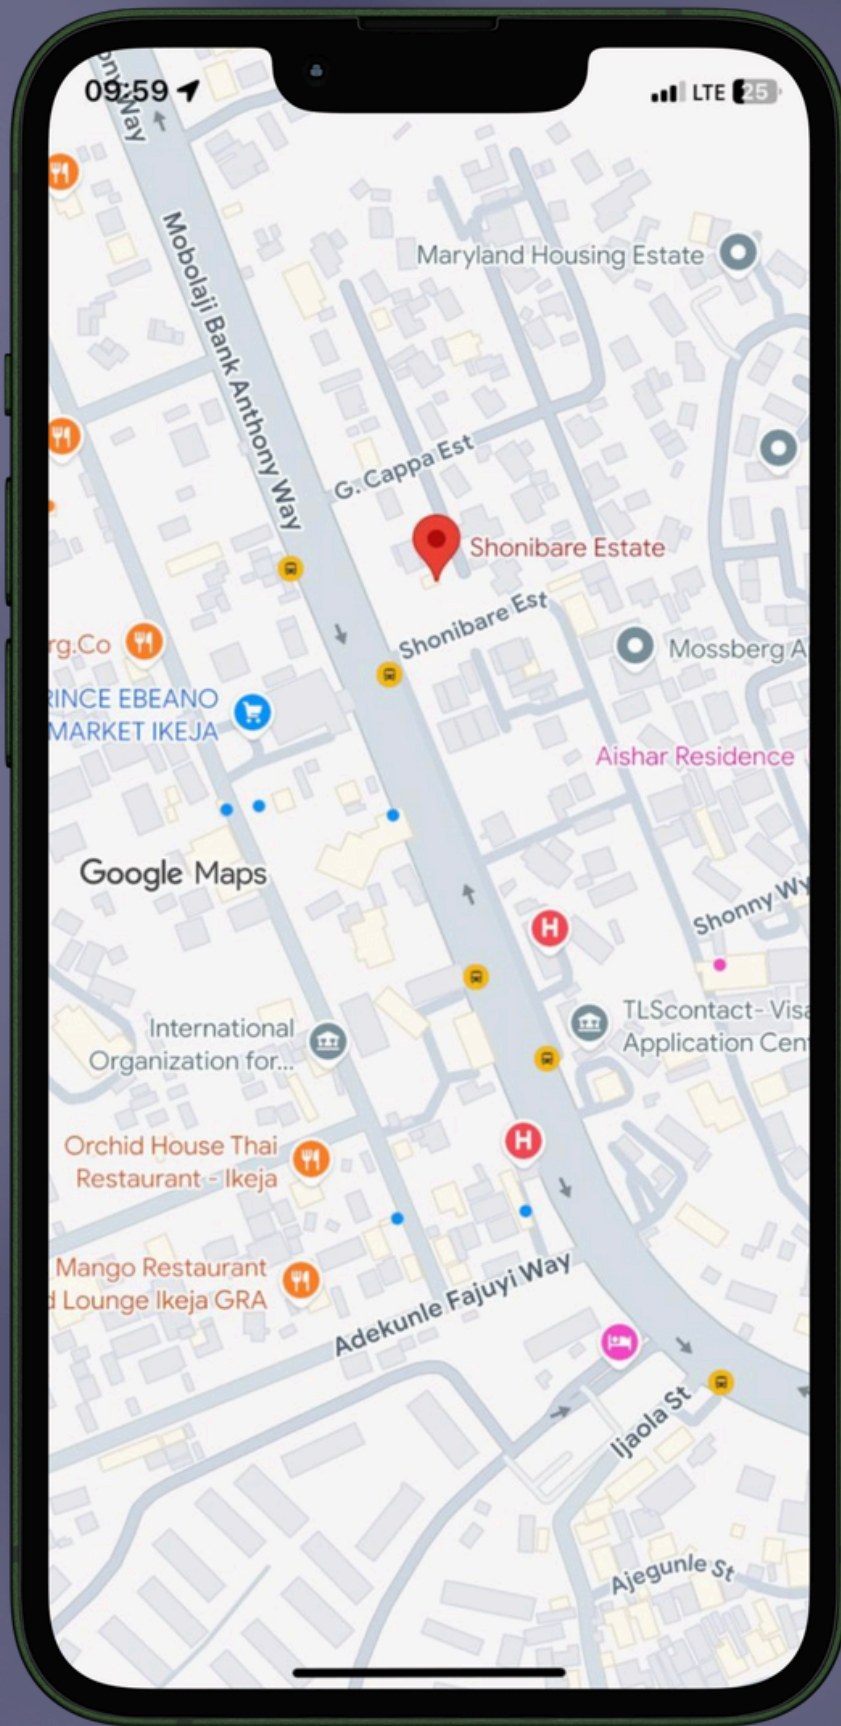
09:59
LTE 25

ny Way

Maryland Housing Estate

Mobolaji Bank Anthony Way

G. Cappa Est

Shonibare Estate

Shonibare Est

rg.Co

Mossberg A

RINCE EBEANO MARKET IKEJA

Aishar Residence

Google Maps

Shonny Wy

International Organization for...

TLScontact- Visa Application Cen

Orchid House Thai Restaurant - Ikeja

Mango Restaurant d Lounge Ikeja GRA

Adekunle Fajuyi Way

Ijaola St

Ajegunle St